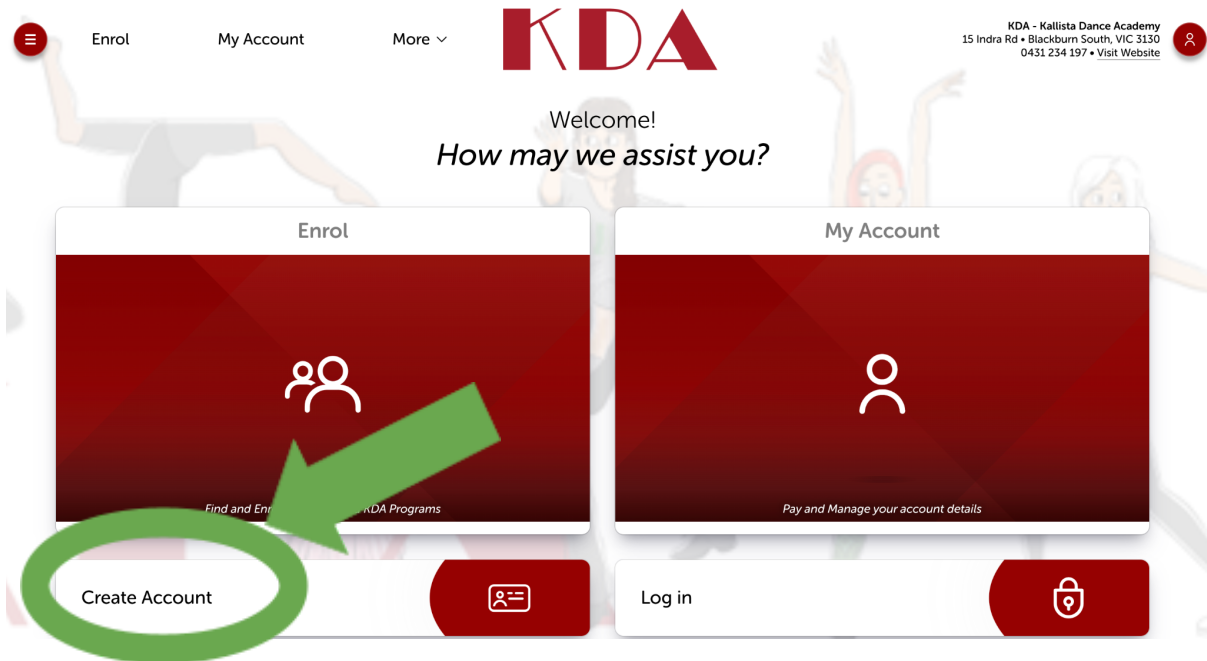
Enrol My Account More

KDA

KDA - Kallista Dance Academy
15 Indra Rd • Blackburn South, VIC 3130
0431 234 197 • Visit Website

Welcome!
*How may we assist you?*

Enrol

Find and Enr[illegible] KDA Programs

My Account

Pay and Manage your account details

Create Account

Log in